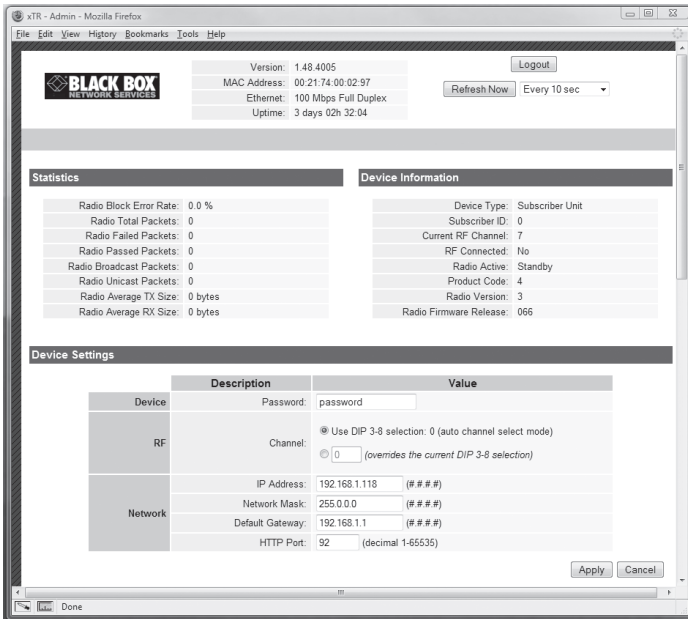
xTR - Admin - Mozilla Firefox

File Edit View History Bookmarks Tools Help

BLACK BOX
NETWORK SERVICES

| | |
|---|---|
| Version: | 1.48.4005 |
| MAC Address: | 00:21:74:00:02:97 |
| Ethernet: | 100 Mbps Full Duplex |
| Uptime: | 3 days 02h 32:04 |

Logout

Refresh Now  Every 10 sec

Statistics

| | |
|---|---|
| Radio Block Error Rate: | 0.0 % |
| Radio Total Packets: | 0 |
| Radio Failed Packets: | 0 |
| Radio Passed Packets: | 0 |
| Radio Broadcast Packets: | 0 |
| Radio Unicast Packets: | 0 |
| Radio Average TX Size: | 0 bytes |
| Radio Average RX Size: | 0 bytes |

Device Information

| | |
|---|---|
| Device Type: | Subscriber Unit |
| Subscriber ID: | 0 |
| Current RF Channel: | 7 |
| RF Connected: | No |
| Radio Active: | Standby |
| Product Code: | 4 |
| Radio Version: | 3 |
| Radio Firmware Release: | 066 |

Device Settings

| | Description | Value |
|---|---|---|
| Device | Password: | password |
| RF | Channel: | Use DIP 3-8 selection: 0 (auto channel select mode) / 0 (overrides the current DIP 3-8 selection) |
| Network | IP Address: | 192.168.1.118 (#.#.#.#) |
| | Network Mask: | 255.0.0.0 (#.#.#.#) |
| | Default Gateway: | 192.168.1.1 (#.#.#.#) |
| | HTTP Port: | 92 (decimal 1-65535) |

Apply  Cancel

Done